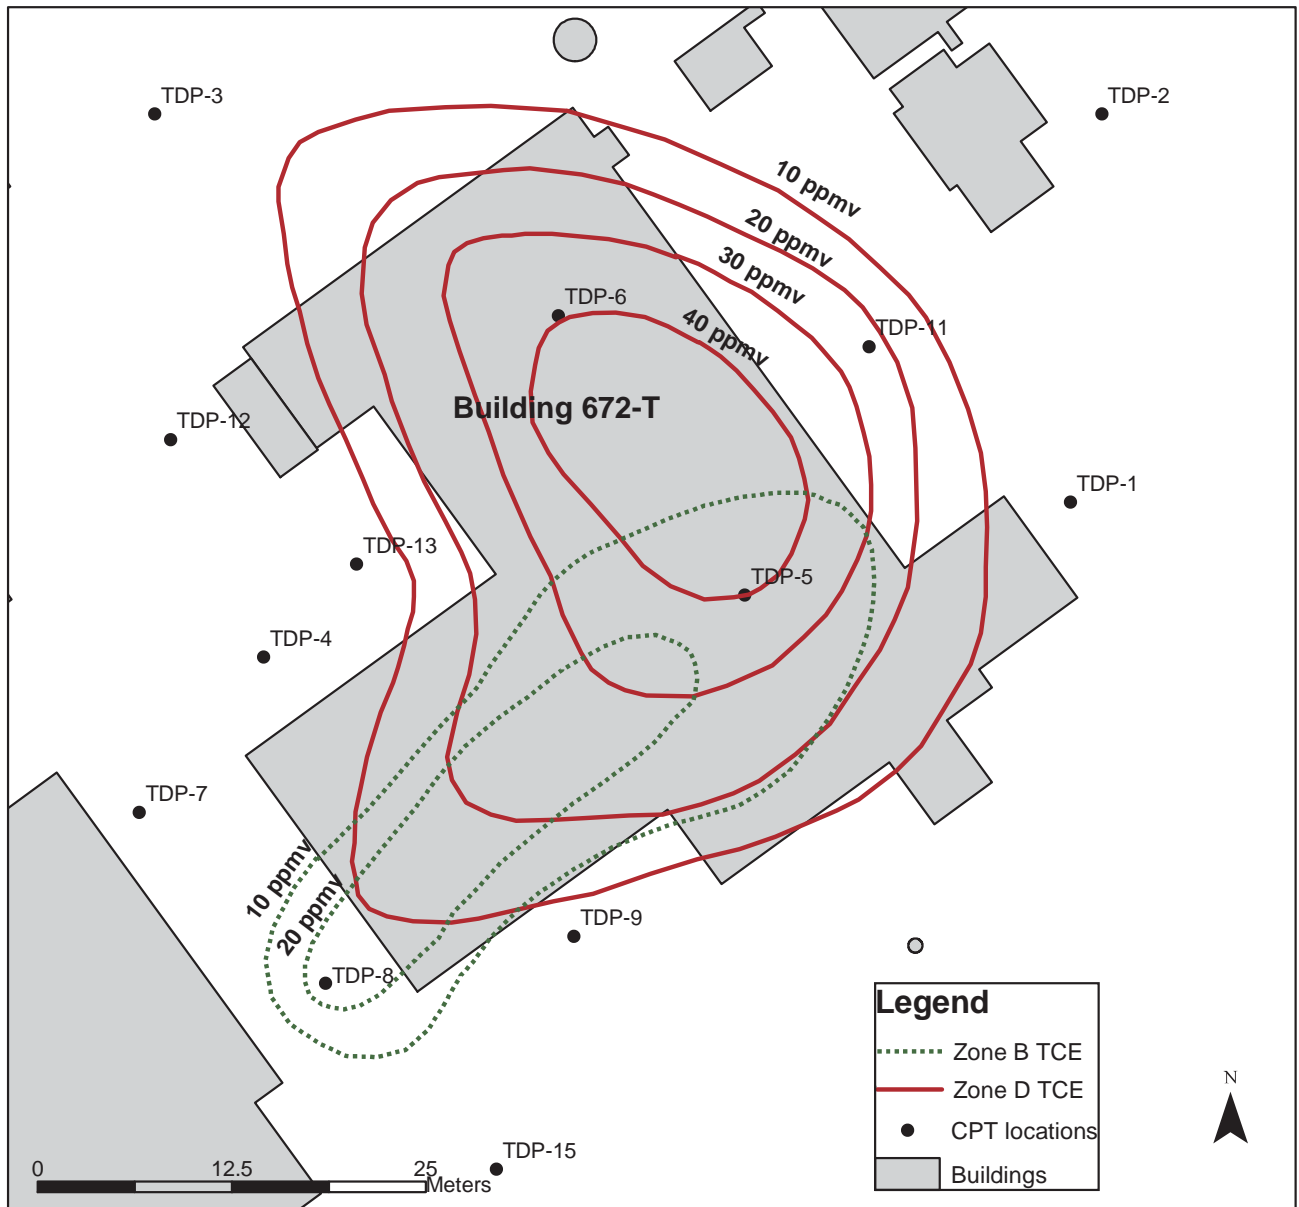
TDP-3
TDP-2
10 ppmv
20 ppmv
30 ppmv
40 ppmv
TDP-6
TDP-11
Building 672-T
TDP-12
TDP-1
TDP-13
TDP-5
TDP-4
TDP-7
10 ppmv
20 ppmv
TDP-9
TDP-8
Legend
Zone B TCE
Zone D TCE
CPT locations
Buildings
N
0
12.5
25
Meters
TDP-15